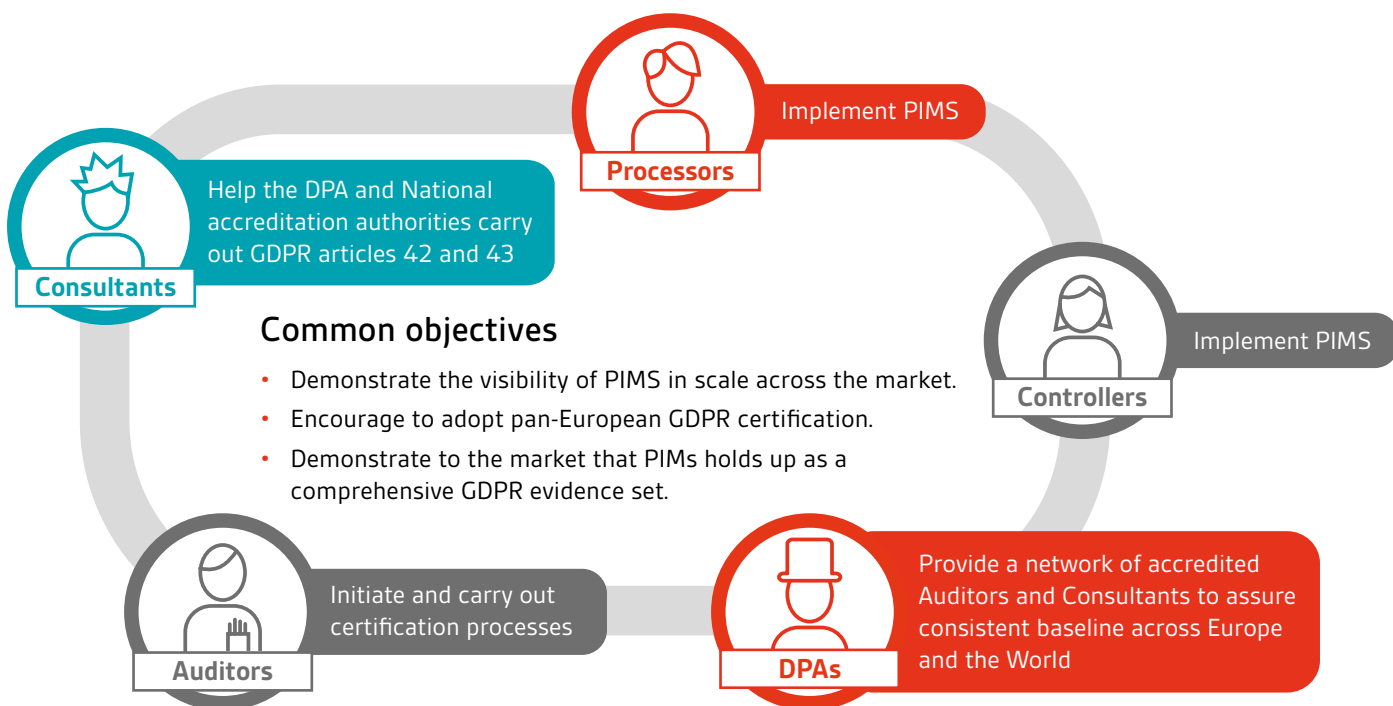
Processors

Implement PIMS

Consultants

Help the DPA and National accreditation authorities carry out GDPR articles 42 and 43

Controllers

Implement PIMS

Common objectives

• Demonstrate the visibility of PIMS in scale across the market.
• Encourage to adopt pan-European GDPR certification.
• Demonstrate to the market that PIMs holds up as a comprehensive GDPR evidence set.

Auditors

Initiate and carry out certification processes

DPAs

Provide a network of accredited Auditors and Consultants to assure consistent baseline across Europe and the World